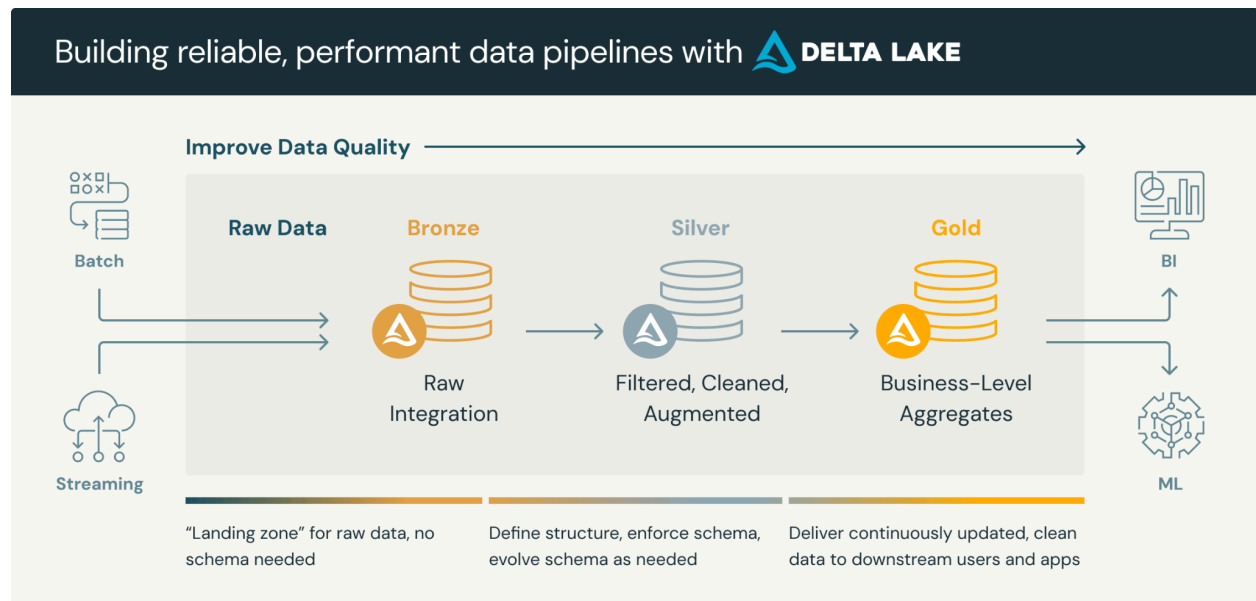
Building reliable, performant data pipelines with DELTA LAKE

Improve Data Quality

Batch

Streaming

Raw Data

Bronze

Raw Integration

Silver

Filtered, Cleaned, Augmented

Gold

Business-Level Aggregates

BI

ML

“Landing zone” for raw data, no schema needed

Define structure, enforce schema, evolve schema as needed

Deliver continuously updated, clean data to downstream users and apps